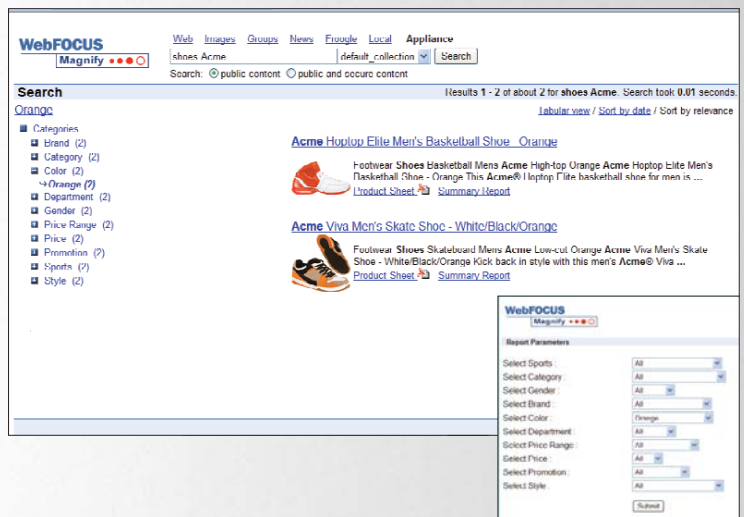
WebFOCUS
Magnify

Web Images Groups News Froogle Local Appliance

shoes Acme
default_collection
Search
Search: public content public and secure content

Search
Results 1 - 2 of about 2 for shoes Acme. Search took 0.01 seconds.

Orange

Tabular view / Sort by date / Sort by relevance

Categories
Brand (2)
Category (2)
Color (2)
Orange (2)
Department (2)
Gender (2)
Price Range (2)
Price (2)
Promotion (2)
Sports (2)
Style (2)

Acme Hoptop Elite Men's Basketball Shoe - Orange

Footwear Shoes Basketball Mens Acme High-top Orange Acme Hoptop Elite Men's Basketball Shoe - Orange This Acme® Hoptop Elite basketball shoe for men is ...
Product Sheet Summary Report

Acme Viva Men's Skate Shoe - White/Black/Orange

Footwear Shoes Skateboard Mens Acme Low-cut Orange Acme Viva Men's Skate Shoe - White/Black/Orange Kick back in style with this men's Acme® Viva ...
Product Sheet Summary Report

WebFOCUS
Magnify

Report Parameters

| | |
|---|---|
| Select Sports : | All |
| Select Category : | All |
| Select Gender : | All |
| Select Brand : | All |
| Select Color : | Orange |
| Select Department : | All |
| Select Price Range : | All |
| Select Price : | All |
| Select Promotion : | All |
| Select Style : | All |

Submit